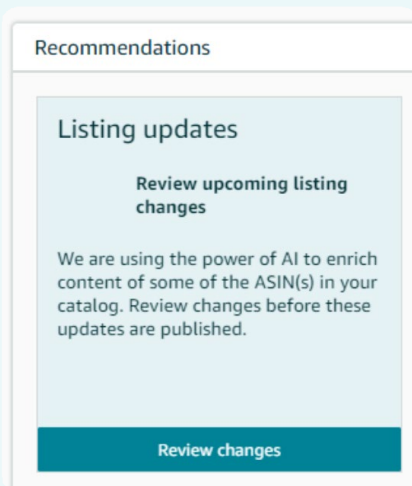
Recommendations

Listing updates

Review upcoming listing changes

We are using the power of AI to enrich content of some of the ASIN(s) in your catalog. Review changes before these updates are published.

Review changes